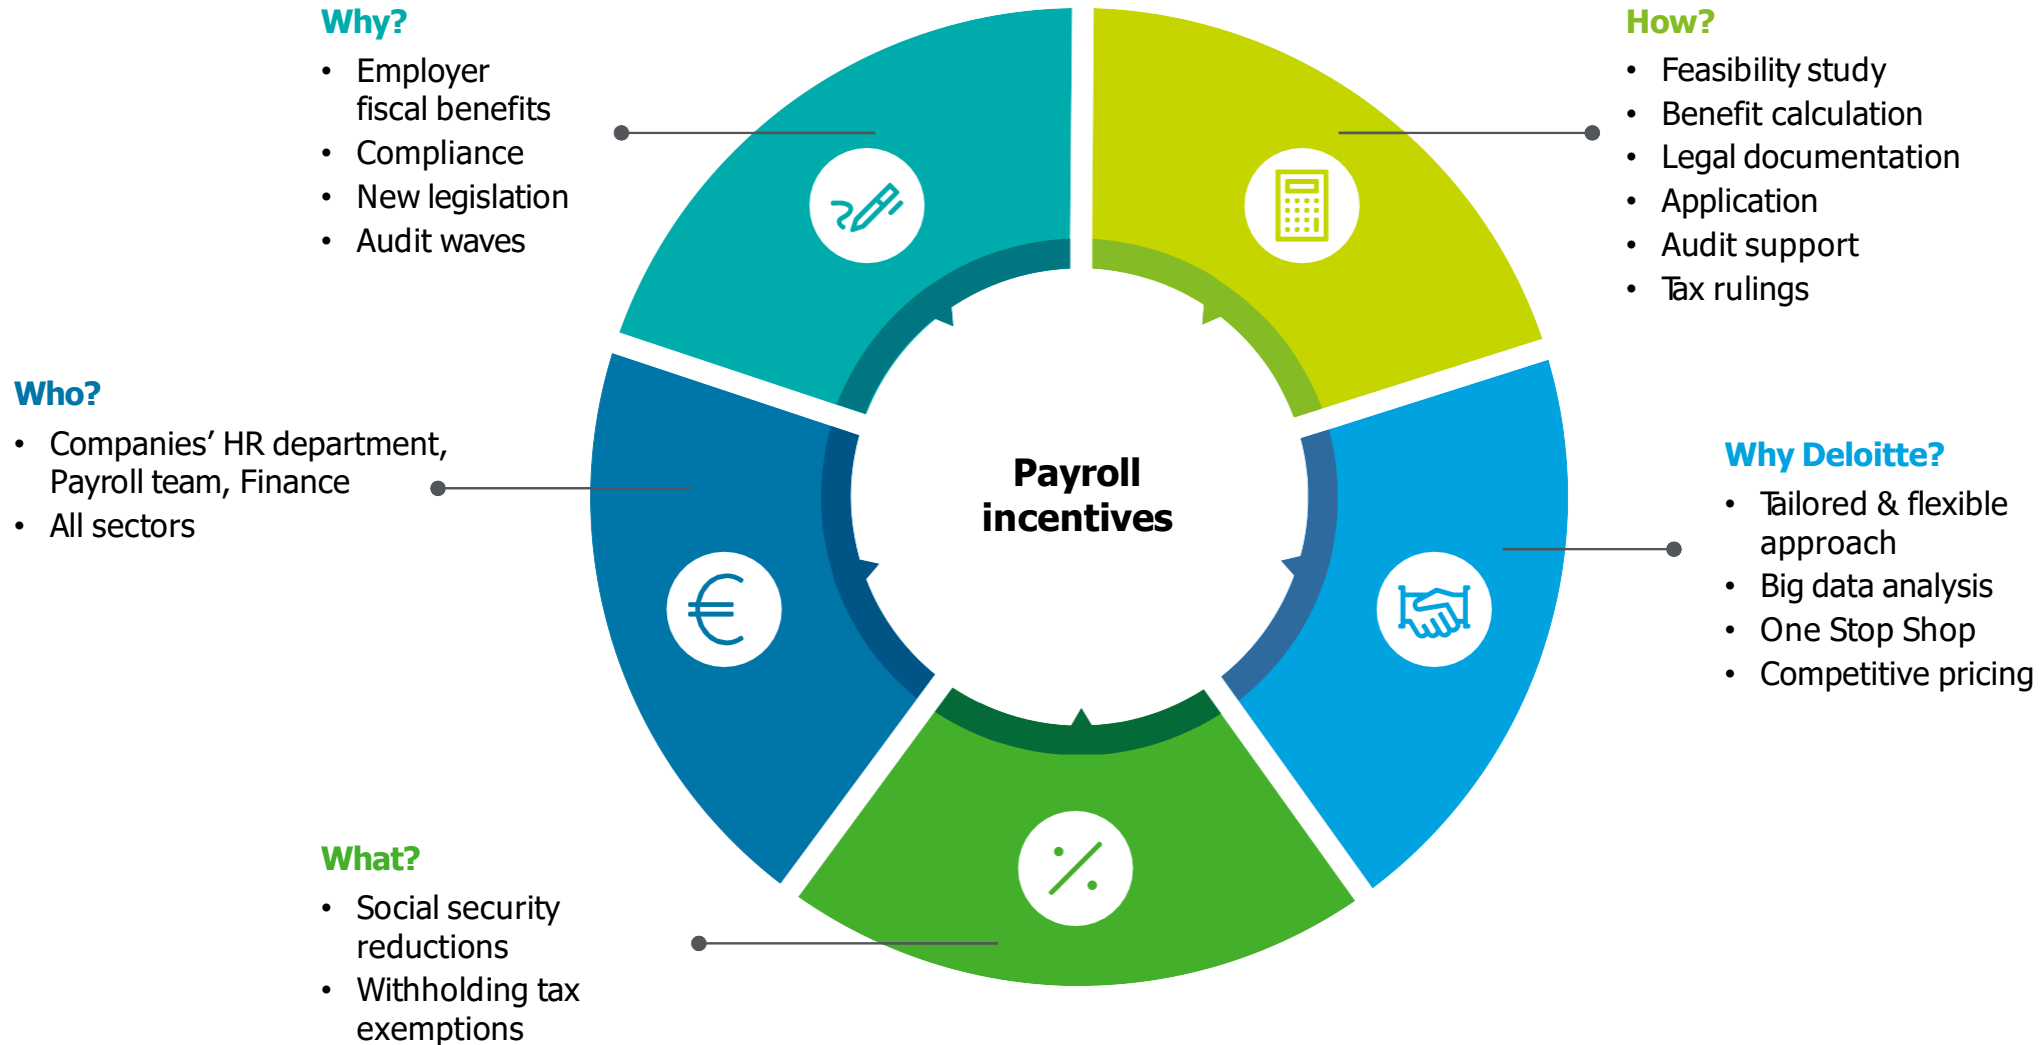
Why?
- Employer fiscal benefits
- Compliance
- New legislation
- Audit waves

How?
- Feasibility study
- Benefit calculation
- Legal documentation
- Application
- Audit support
- Tax rulings

Who?
- Companies' HR department, Payroll team, Finance
- All sectors

Payroll incentives

Why Deloitte?
- Tailored & flexible approach
- Big data analysis
- One Stop Shop
- Competitive pricing

What?
- Social security reductions
- Withholding tax exemptions